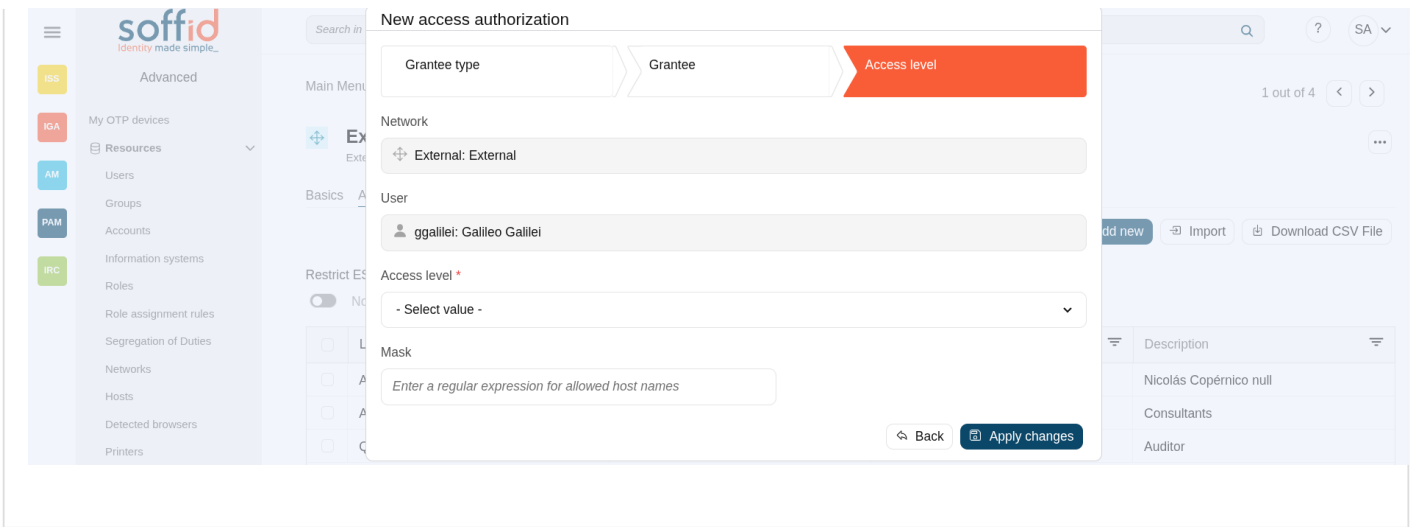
soffid
Identity made simple_

Search in

?
SA

ISS
IGA
AM
PAM
IRC

Advanced

My OTP devices
Resources
Users
Groups
Accounts
Information systems
Roles
Role assignment rules
Segregation of Duties
Networks
Hosts
Detected browsers
Printers

Main Menu
Ex
Exte
Basics A
Restrict ES
No

1 out of 4

dd new
Import
Download CSV File

Description
Nicolás Copérnico null
Consultants
Auditor

New access authorization

Grantee type
Grantee
Access level

Network
External: External

User
ggalilei: Galileo Galilei

Access level *
- Select value -

Mask
Enter a regular expression for allowed host names

Back
Apply changes